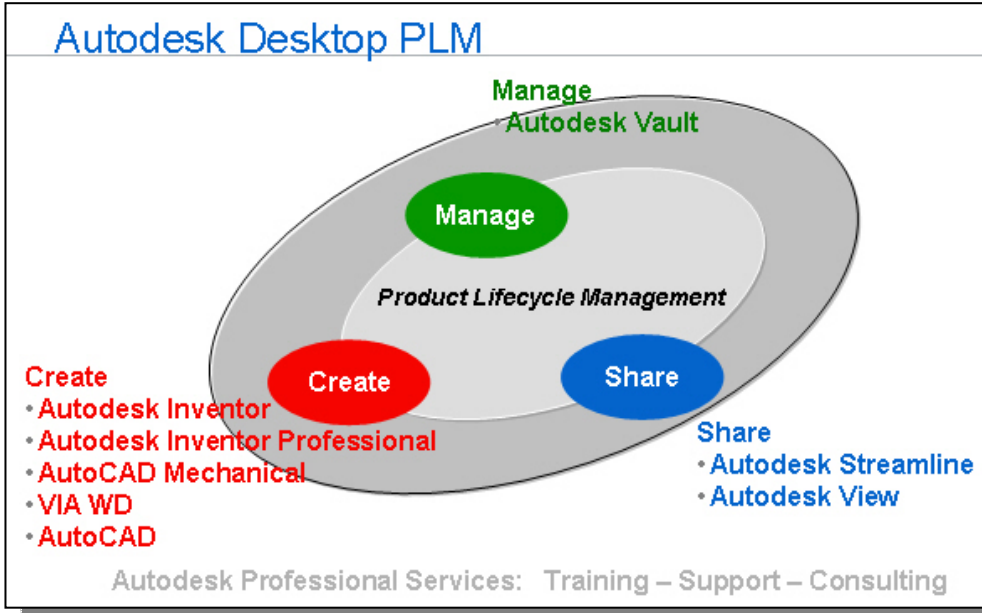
Autodesk Desktop PLM

Manage
• Autodesk Vault

Manage

Product Lifecycle Management

Create

Share

Create
• Autodesk Inventor
• Autodesk Inventor Professional
• AutoCAD Mechanical
• VIA WD
• AutoCAD

Share
• Autodesk Streamline
• Autodesk View

Autodesk Professional Services: Training – Support – Consulting